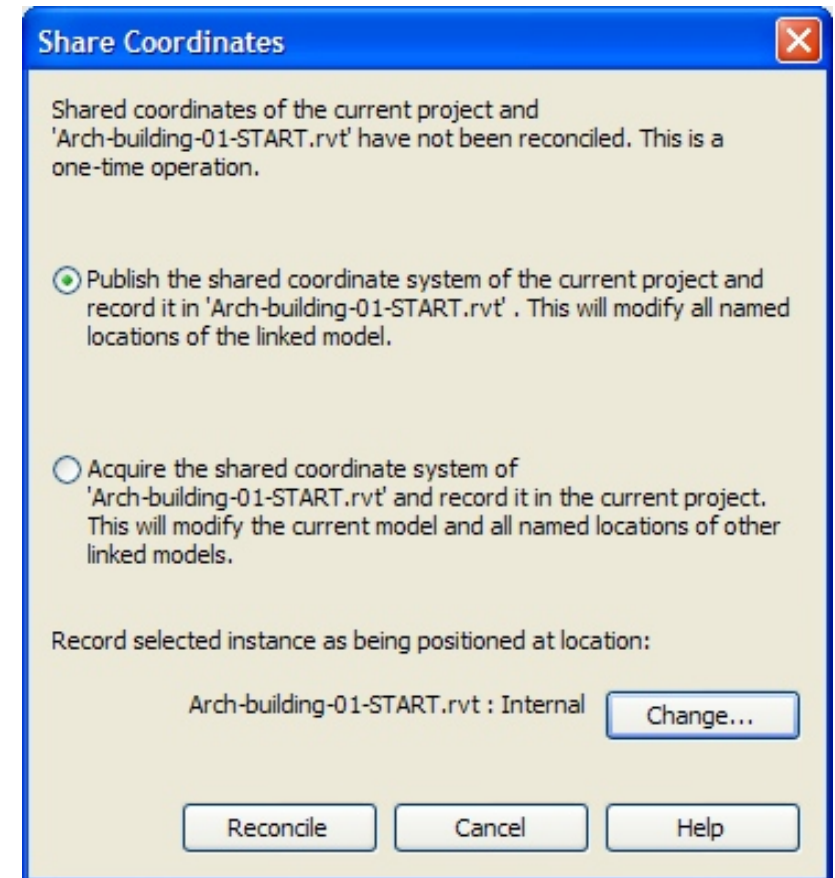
Share Coordinates

Shared coordinates of the current project and 'Arch-building-01-START.rvt' have not been reconciled. This is a one-time operation.

Publish the shared coordinate system of the current project and record it in 'Arch-building-01-START.rvt' . This will modify all named locations of the linked model.

Acquire the shared coordinate system of 'Arch-building-01-START.rvt' and record it in the current project. This will modify the current model and all named locations of other linked models.

Record selected instance as being positioned at location:

Arch-building-01-START.rvt : Internal

Change...

Reconcile

Cancel

Help